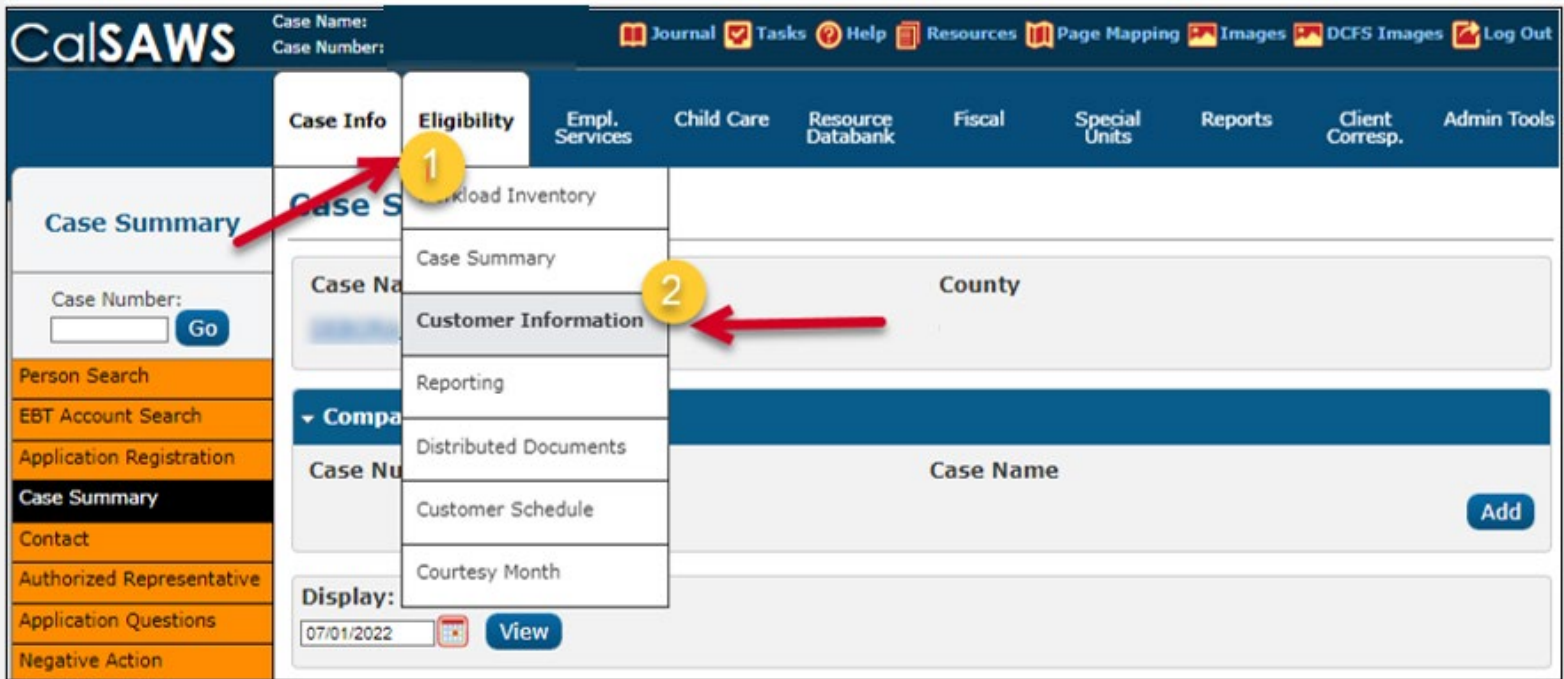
CalSAWS
Case Name:
Case Number:

Journal Tasks Help Resources Page Mapping Images DCFS Images Log Out

Case Info | Eligibility | Empl. Services | Child Care | Resource Databank | Fiscal | Special Units | Reports | Client Corresp. | Admin Tools

1

Case Summary

Case Number:
Go

Person Search
EBT Account Search
Application Registration
Case Summary
Contact
Authorized Representative
Application Questions
Negative Action

Case S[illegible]

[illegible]orkload Inventory
Case Summary
Customer Information
Reporting
Distributed Documents
Customer Schedule
Courtesy Month

2

Case Na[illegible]
County

Compa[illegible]
Case Nu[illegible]
Case Name
Add

Display:
07/01/2022
View